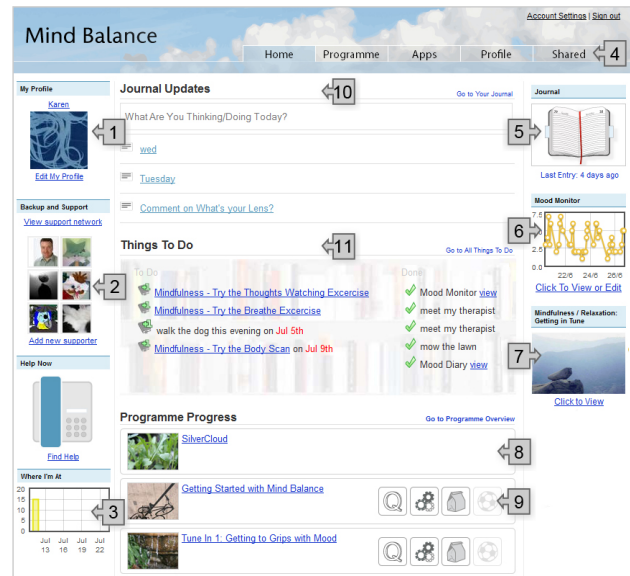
Account Settings | Sign out

Mind Balance

Home
Programme
Apps
Profile
Shared
4

My Profile
Karen
1
Edit My Profile

Backup and Support
View support network
2
Add new supporter

Help Now
Find Help

Where I'm At
20
15
10
5
0
3
Jul 13
Jul 16
Jul 19
Jul 22

Journal Updates
10
Go to Your Journal
What Are You Thinking/Doing Today?
wed
Tuesday
Comment on What's your Lens?

Things To Do
11
Go to All Things To Do
To Do
Mindfulness - Try the Thoughts Watching Excercise
Mindfulness - Try the Breathe Excercise
walk the dog this evening on Jul 5th
Mindfulness - Try the Body Scan on Jul 9th
Done
Mood Monitor view
meet my therapist
meet my therapist
mow the lawn
Mood Diary view

Programme Progress
Go to Programme Overview
SilverCloud
8
Getting Started with Mind Balance
9
Tune In 1: Getting to Grips with Mood

Journal
5
Last Entry: 4 days ago

Mood Monitor
7.5
5.0
2.5
0.0
6
22/6
24/6
26/6
Click To View or Edit

Mindfulness / Relaxation: Getting in Tune
7
Click to View